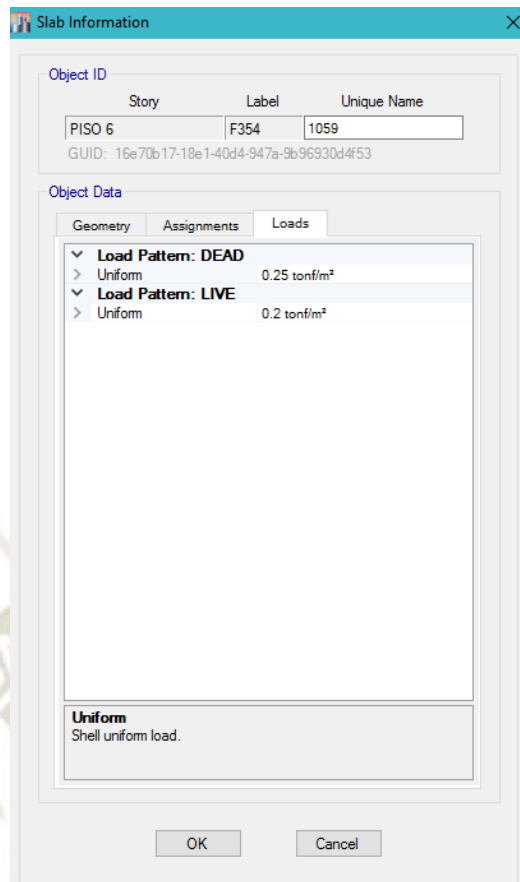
Slab Information

Object ID

| Story | Label | Unique Name |
|---|---|---|
| PISO 6 | F354 | 1059 |

GUID: 16e70b17-18e1-40d4-947a-9b96930d4f53

Object Data

Geometry
Assignments
Loads

Load Pattern: DEAD
Uniform 0.25 tonf/m²
Load Pattern: LIVE
Uniform 0.2 tonf/m²

Uniform
Shell uniform load.

OK
Cancel